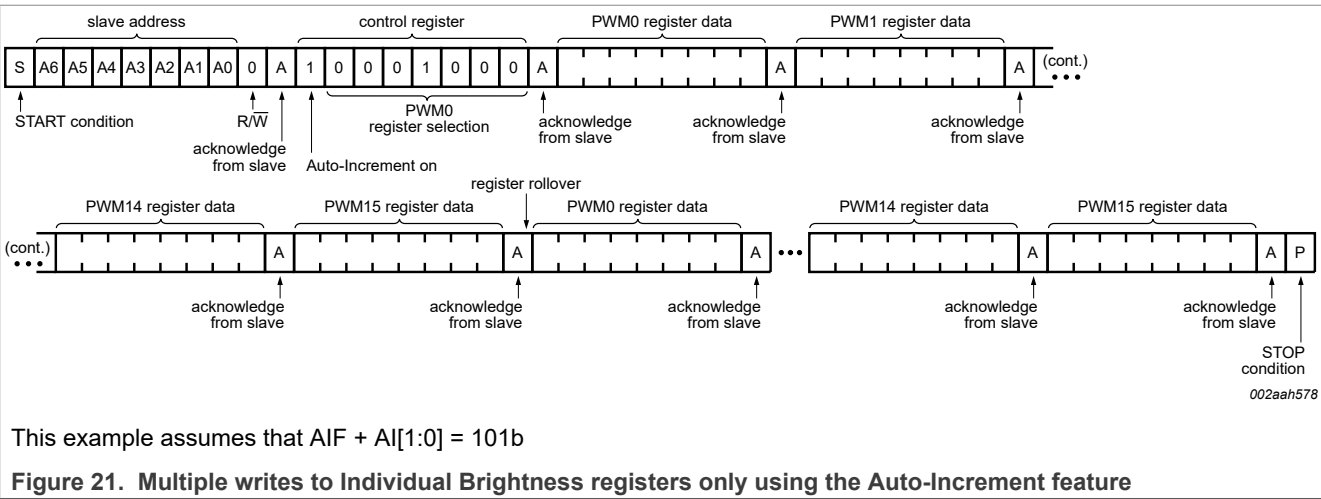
slave address

control register

PWM0 register data

PWM1 register data

S A6 A5 A4 A3 A2 A1 A0 0 A 1 0 0 0 1 0 0 0 A A A (cont.)

START condition

R/$\overline{W}$

PWM0 register selection

acknowledge from slave

acknowledge from slave

acknowledge from slave

acknowledge from slave

Auto-Increment on

register rollover

PWM14 register data

PWM15 register data

PWM0 register data

PWM14 register data

PWM15 register data

(cont.) A A A A A P

acknowledge from slave

acknowledge from slave

acknowledge from slave

acknowledge from slave

acknowledge from slave

STOP condition

002aah578

This example assumes that AIF + AI[1:0] = 101b

Figure 21. Multiple writes to Individual Brightness registers only using the Auto-Increment feature